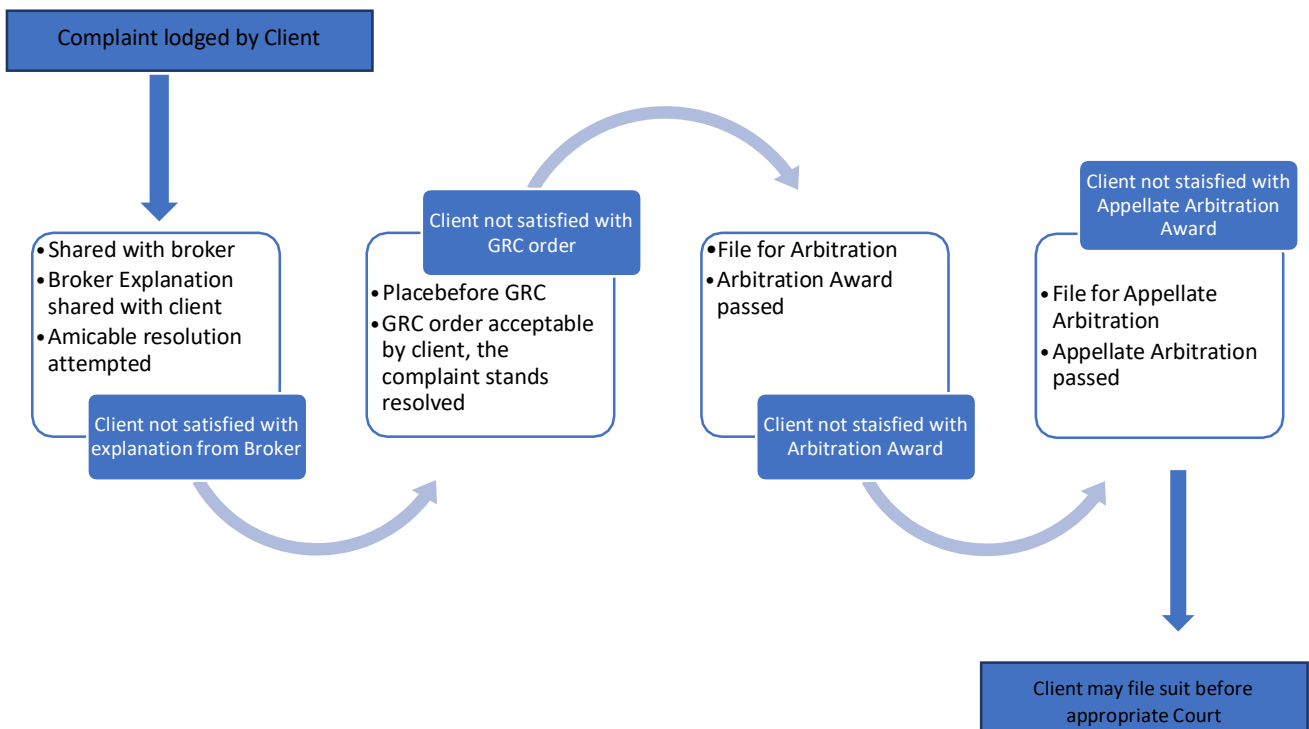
Complaint lodged by Client

• Shared with broker
• Broker Explanation shared with client
• Amicable resolution attempted

Client not satisfied with explanation from Broker

Client not satisfied with GRC order

• Placebefore GRC
• GRC order acceptable by client, the complaint stands resolved

• File for Arbitration
• Arbitration Award passed

Client not staisfied with Arbitration Award

Client not staisfied with Appellate Arbitration Award

• File for Appellate Arbitration
• Appellate Arbitration passed

Client may file suit before appropriate Court